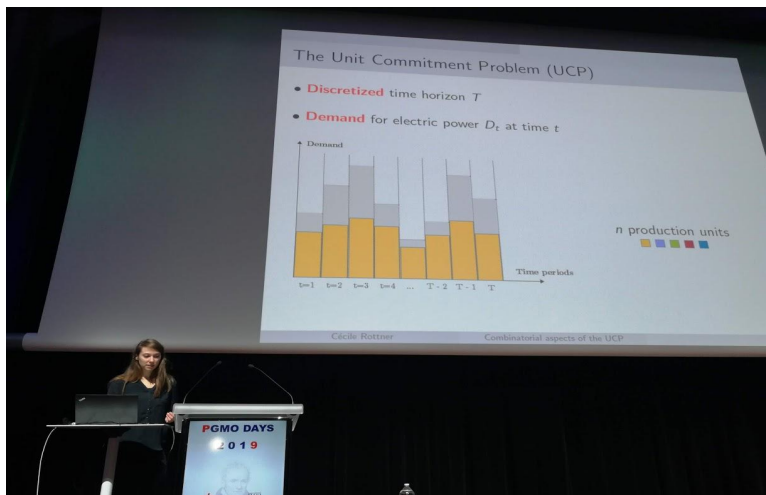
The Unit Commitment Problem (UCP)

• Discretized time horizon $T$

• Demand for electric power $D_t$ at time $t$

Demand

Time periods

t=1 t=2 t=3 t=4 ... T - 2 T - 1 T

$n$ production units

Cécile Rottner Combinatorial aspects of the UCP

PGMO DAYS
2 0 1 9